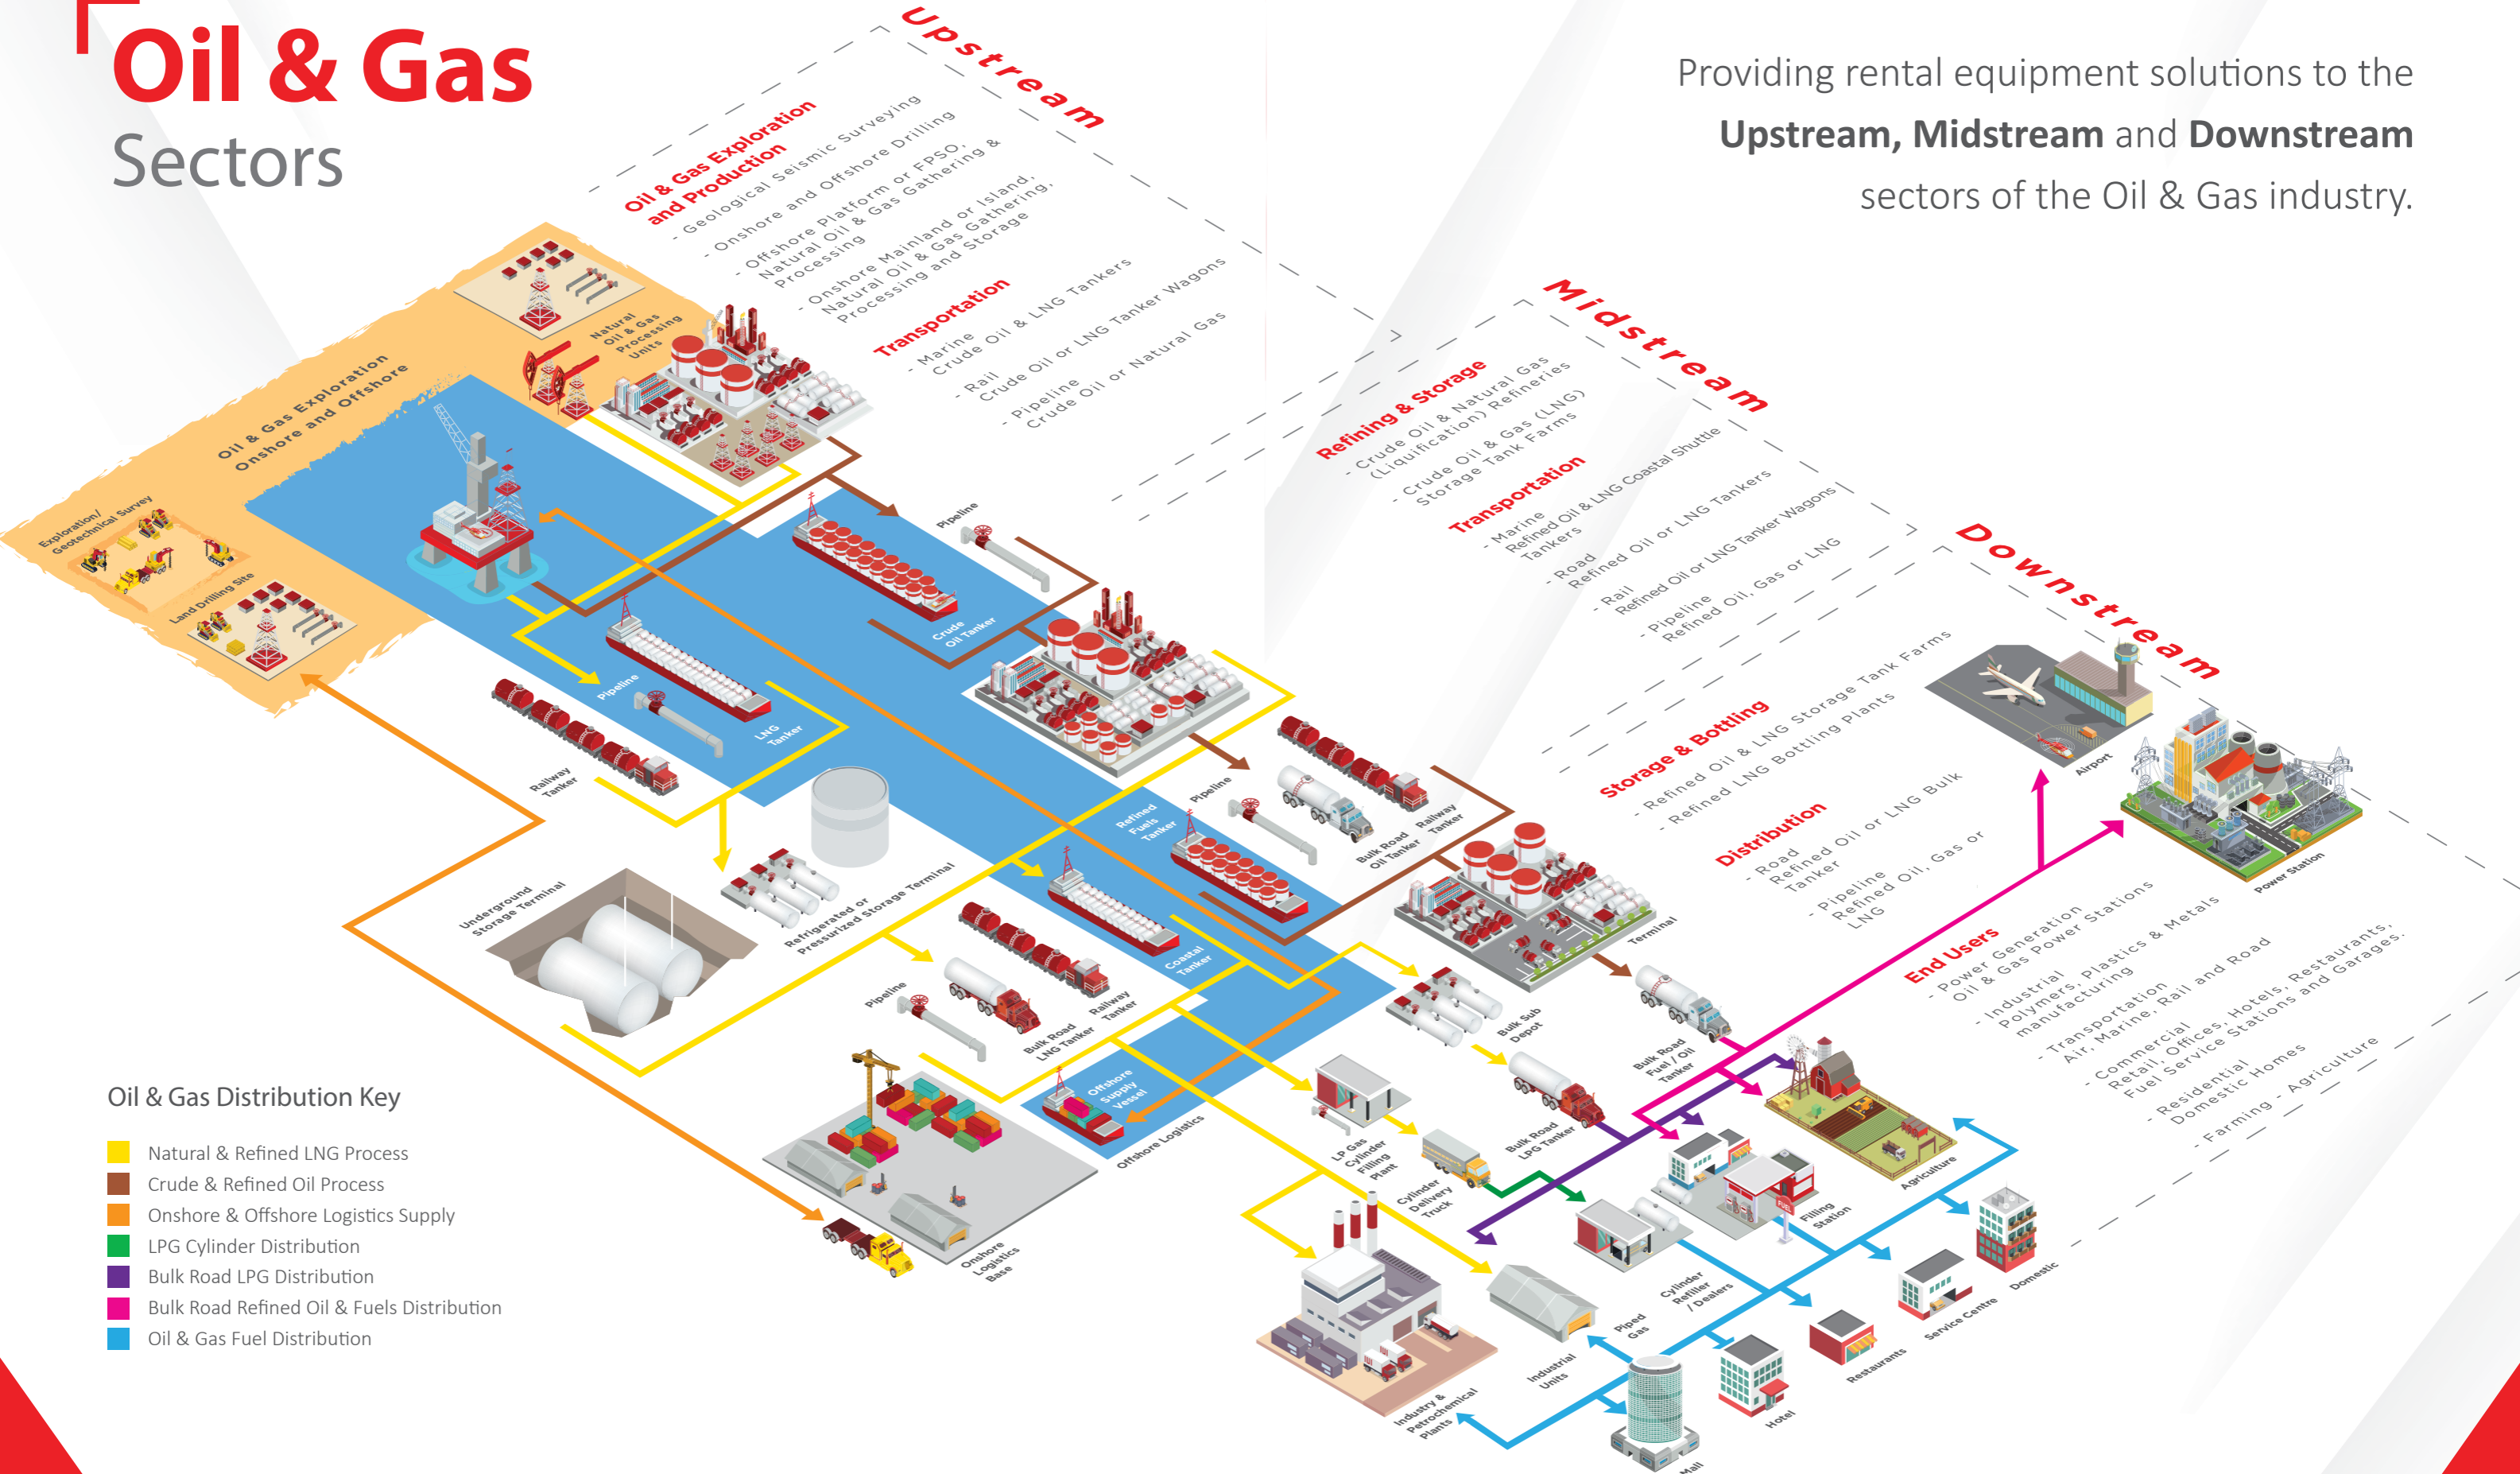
Oil & Gas
Sectors

Providing rental equipment solutions to the **Upstream, Midstream** and **Downstream** sectors of the Oil & Gas industry.

Upstream

Oil & Gas Exploration and Production
- Geological Seismic Surveying
- Onshore and Offshore Drilling
- Offshore Platform or FPSO, Natural Oil & Gas Gathering & Processing
- Onshore Mainland or Island, Natural Oil & Gas Gathering, Processing and Storage

Transportation
- Marine Crude Oil & LNG Tankers
- Rail Crude Oil or LNG Tanker Wagons
- Pipeline Crude Oil or Natural Gas

Midstream

Refining & Storage
- Crude Oil & Natural Gas (Liquification) Refineries
- Crude Oil & Gas (LNG) Storage Tank Farms

Transportation
- Marine Refined Oil & LNG Coastal Shuttle Tankers
- Road Refined Oil or LNG Tankers
- Rail Refined Oil or LNG Tanker Wagons
- Pipeline Refined Oil, Gas or LNG

Downstream

Storage & Bottling
- Refined Oil & LNG Storage Tank Farms
- Refined LNG Bottling Plants

Distribution
- Road Refined Oil or LNG Bulk Tanker
- Pipeline Refined Oil, Gas or LNG

End Users
- Power Generation Oil & Gas Power Stations
- Industrial Polymers, Plastics & Metals manufacturing
- Transportation Air, Marine, Rail and Road
- Commercial Retail, Offices, Hotels, Restaurants, Fuel Service Stations and Garages.
- Residential Domestic Homes
- Farming - Agriculture

Natural Oil & Gas Processing Units
Oil & Gas Exploration Onshore and Offshore
Exploration/ Geotechnical Survey
Land Drilling Site
Pipeline
Crude Oil Tanker
LNG Tanker
Railway Tanker
Underground Storage Terminal
Refrigerated or Pressurized Storage Terminal
Refined Fuels Tanker
Pipeline
Bulk Road Oil Tanker
Railway Tanker
Terminal
Coastal Tanker
Pipeline
Bulk Road LNG Tanker
Railway Tanker
Offshore Supply Vessel
Offshore Logistics
Onshore Logistics Base
Bulk Sub Depot
Bulk Road Fuel / Oil Tanker
Bulk Road LPG Tanker
LP Gas Cylinder Filling Plant
Cylinder Delivery Truck
Airport
Power Station
Agriculture
Filling Station
Cylinder Refiller / Dealers
Piped Gas
Industrial Units
Industry & Patrochemical Plants
Mall
Hotel
Restaurants
Service Centre
Domestic

Oil & Gas Distribution Key
Natural & Refined LNG Process
Crude & Refined Oil Process
Onshore & Offshore Logistics Supply
LPG Cylinder Distribution
Bulk Road LPG Distribution
Bulk Road Refined Oil & Fuels Distribution
Oil & Gas Fuel Distribution